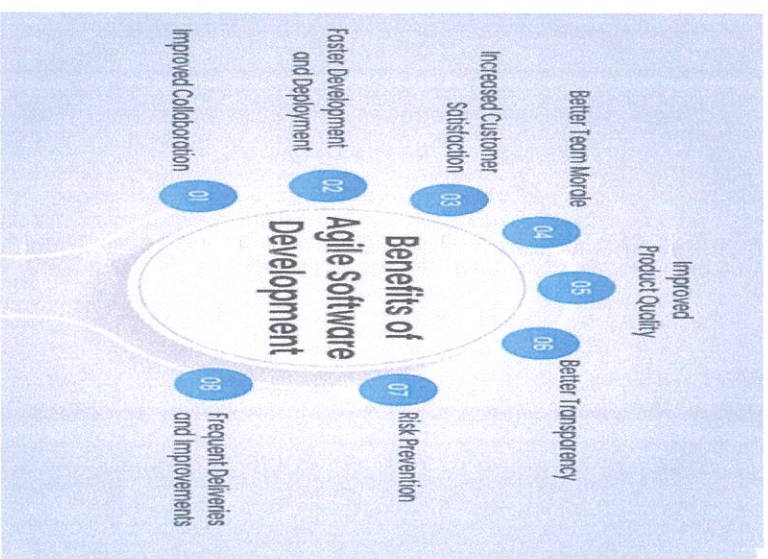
Benefits of Agile Software Development

01 Improved Collaboration

02 Faster Development and Deployment

03 Increased Customer Satisfaction

04 Better Team Morale

05 Improved Product Quality

06 Better Transparency

07 Risk Prevention

08 Frequent Deliveries and Improvements